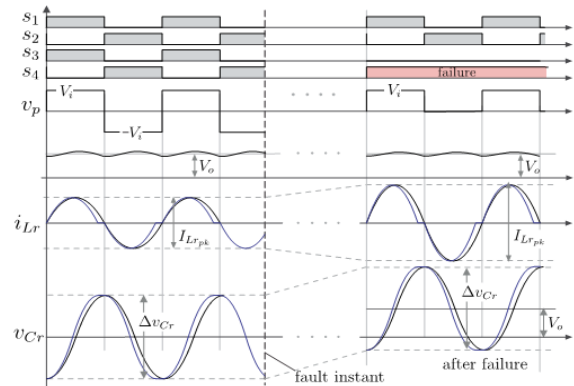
$s_1$
$s_2$
$s_3$
$s_4$
failure
$v_p$
$V_i$
$-V_i$
$V_i$
$V_o$
$V_o$
$i_{Lr}$
$I_{Lr_{pk}}$
$I_{Lr_{pk}}$
$v_{Cr}$
$\Delta v_{Cr}$
$\Delta v_{Cr}$
$V_o$
fault instant
after failure
. . . .
. . .
. . .
. . .